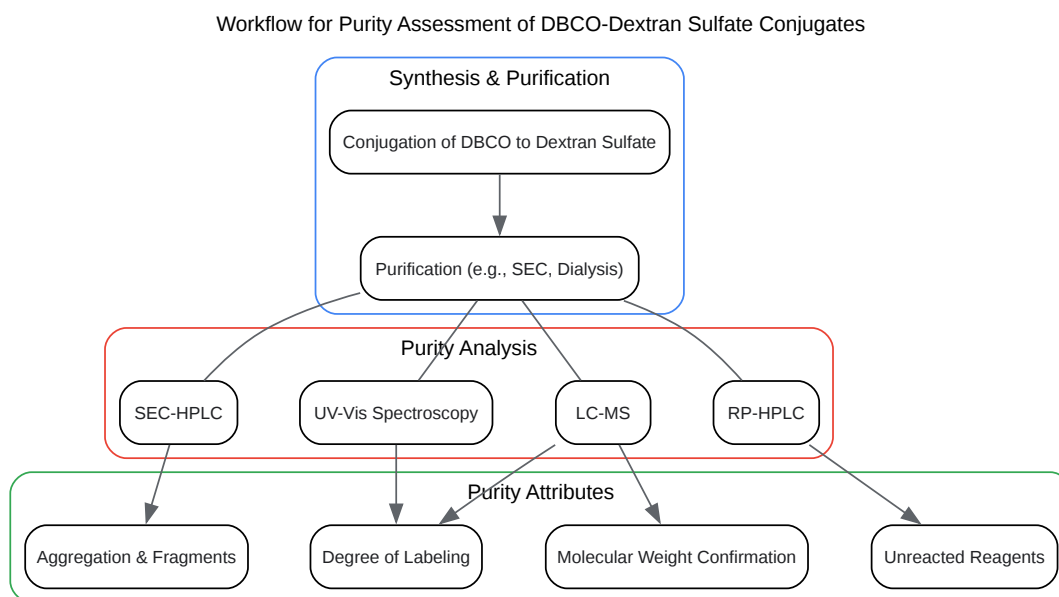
Workflow for Purity Assessment of DBCO-Dextran Sulfate Conjugates

Synthesis & Purification

Conjugation of DBCO to Dextran Sulfate

Purification (e.g., SEC, Dialysis)

Purity Analysis

SEC-HPLC

UV-Vis Spectroscopy

LC-MS

RP-HPLC

Purity Attributes

Aggregation & Fragments

Degree of Labeling

Molecular Weight Confirmation

Unreacted Reagents